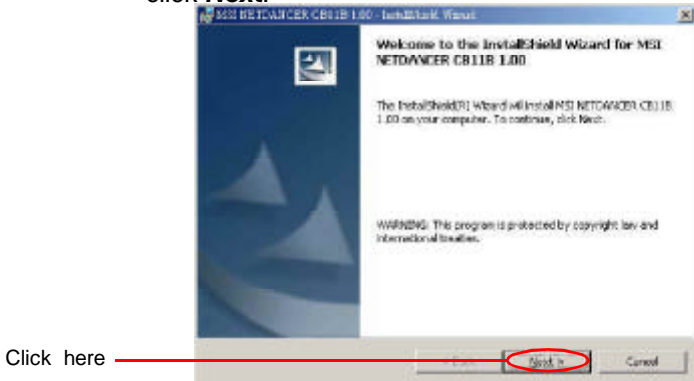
click Next.

MSI NETDANCER CB11B 1.00 - InstallShield Wizard

Welcome to the InstallShield Wizard for MSI NETDANCER CB11B 1.00

The InstallShield(R) Wizard will install MSI NETDANCER CB11B 1.00 on your computer. To continue, click Next.

WARNING: This program is protected by copyright law and international treaties.

< Back

Next >

Cancel

Click here